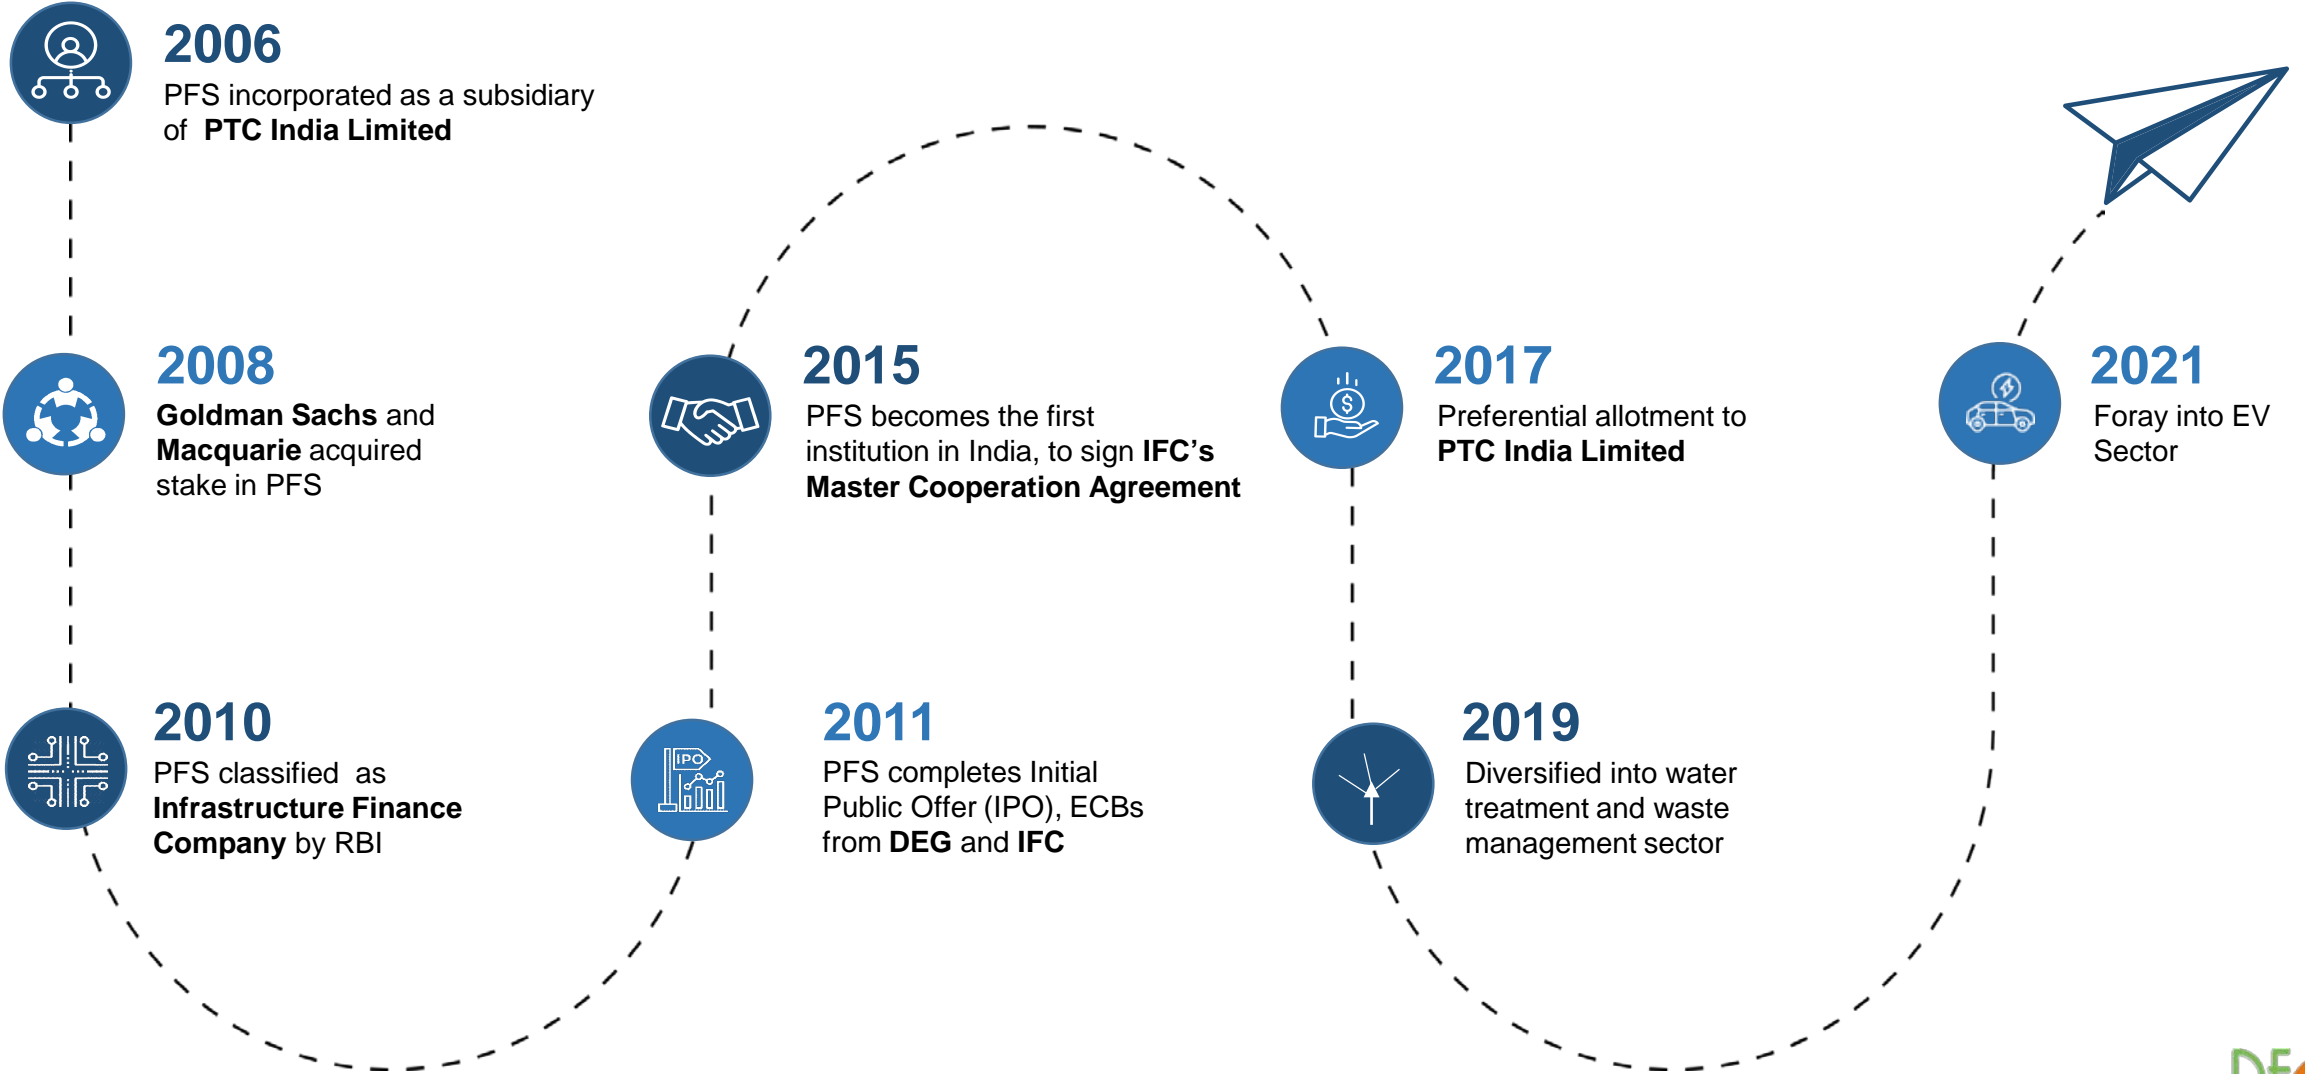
2006
PFS incorporated as a subsidiary of PTC India Limited

2008
Goldman Sachs and Macquarie acquired stake in PFS

2010
PFS classified as Infrastructure Finance Company by RBI

2011
PFS completes Initial Public Offer (IPO), ECBs from DEG and IFC

2015
PFS becomes the first institution in India, to sign IFC's Master Cooperation Agreement

2017
Preferential allotment to PTC India Limited

2019
Diversified into water treatment and waste management sector

2021
Foray into EV Sector

IPO